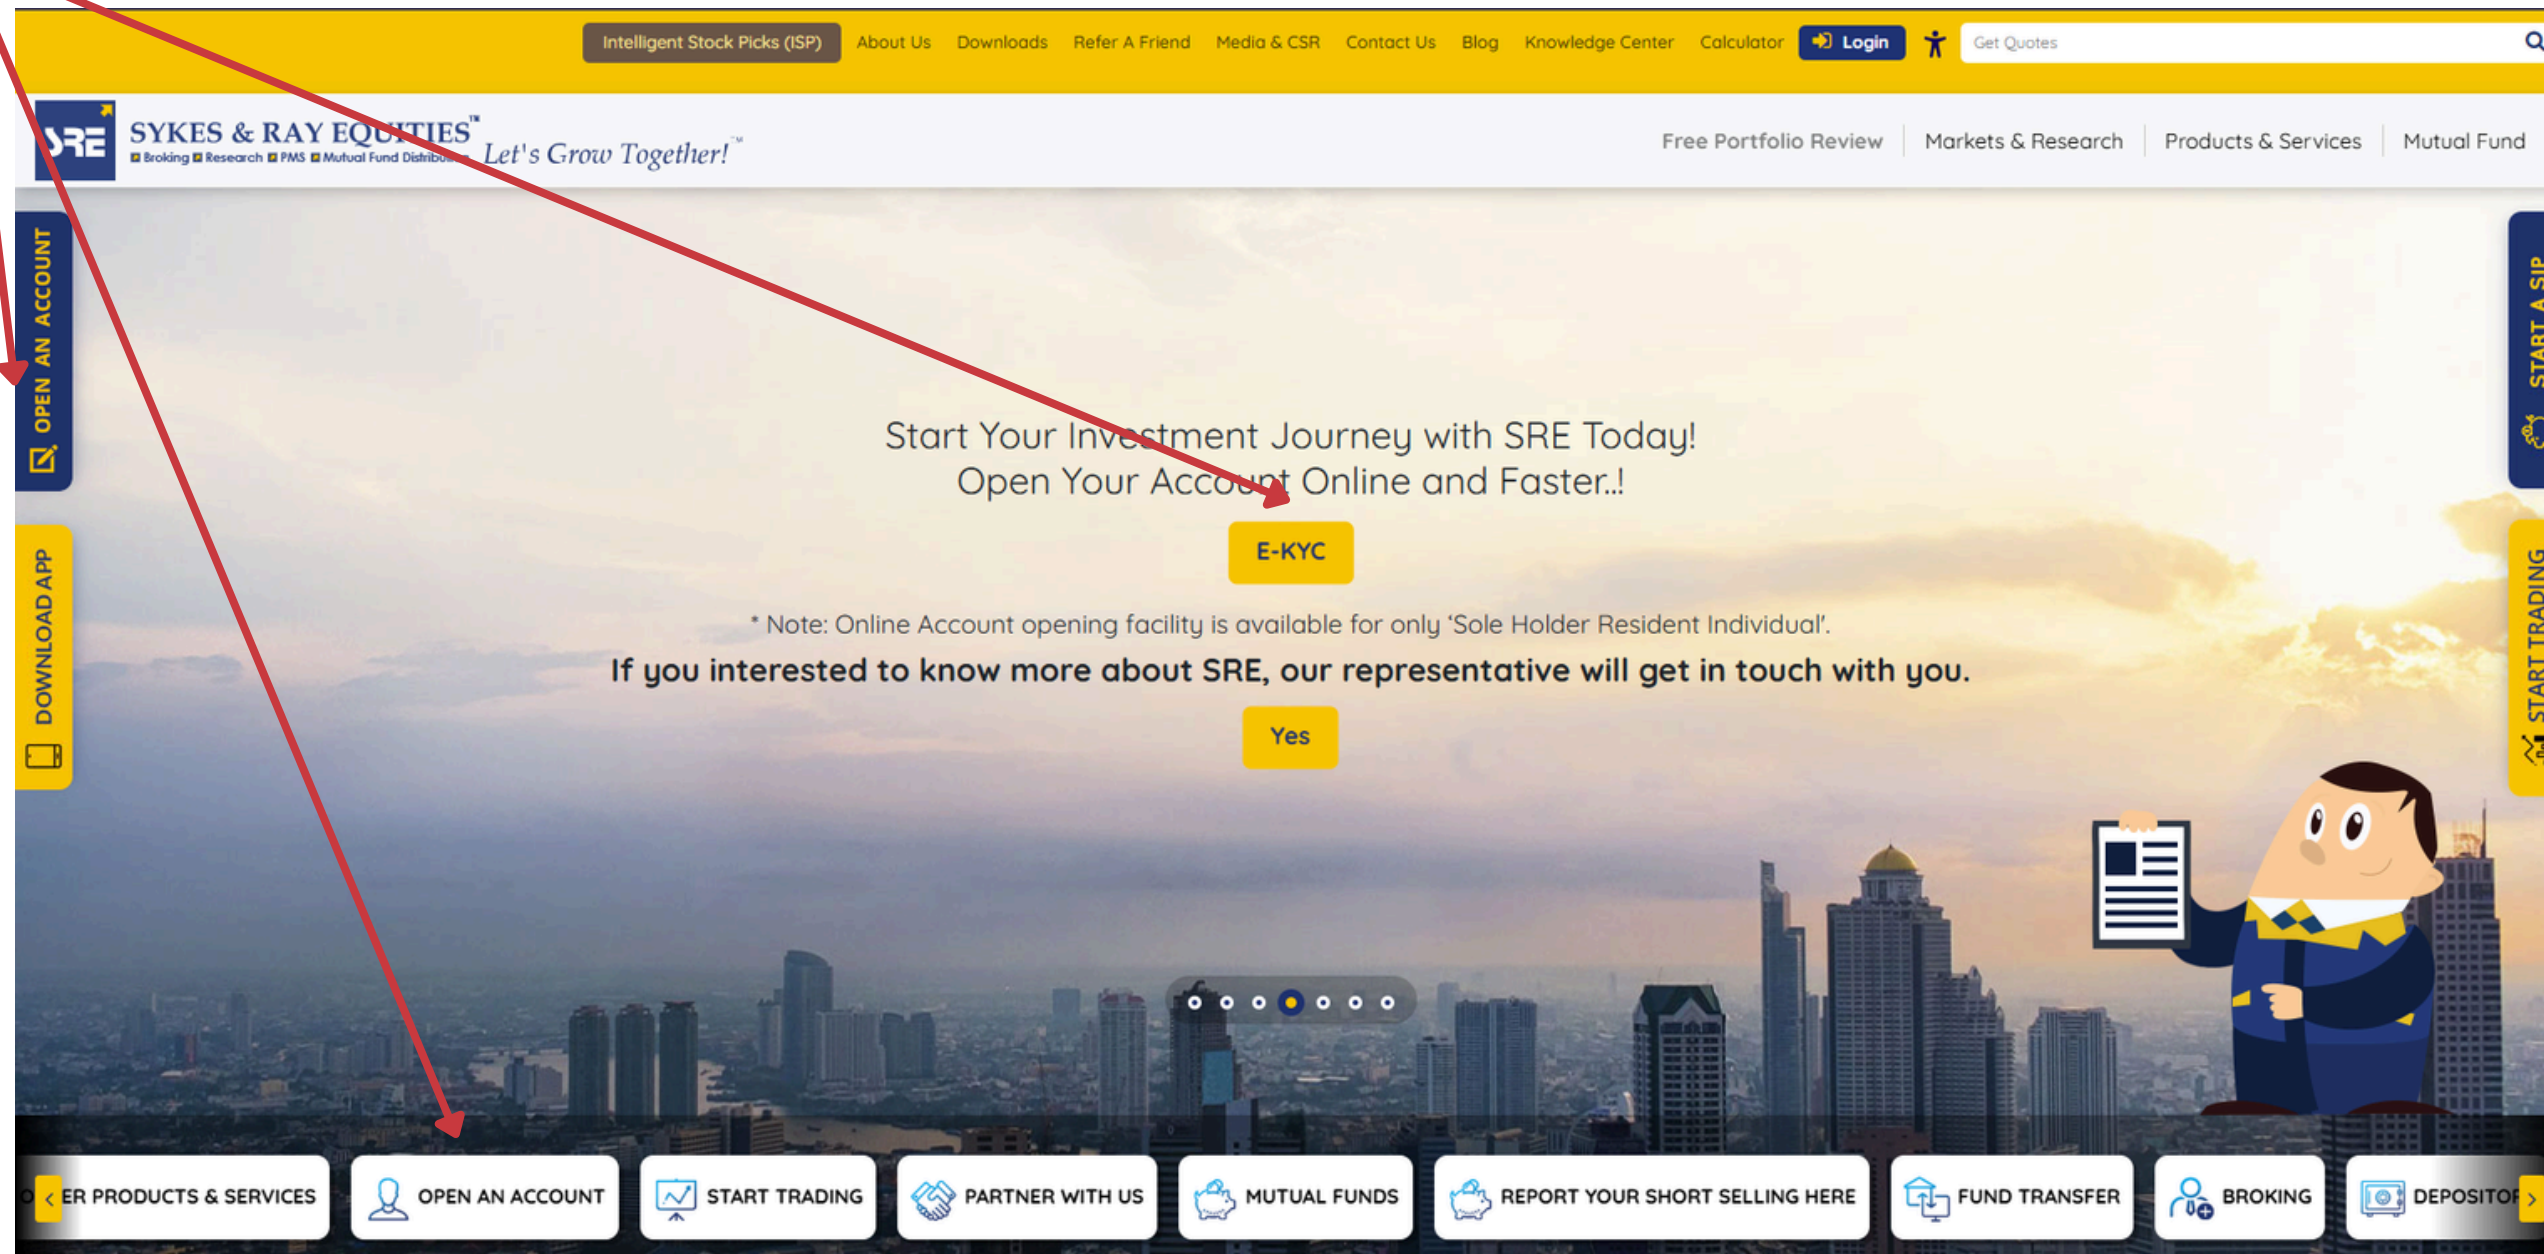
Intelligent Stock Picks (ISP) About Us Downloads Refer A Friend Media & CSR Contact Us Blog Knowledge Center Calculator Login Get Quotes

SRE SYKES & RAY EQUITIES™ Broking Research PMS Mutual Fund Distributor Let's Grow Together!™

Free Portfolio Review Markets & Research Products & Services Mutual Fund

OPEN AN ACCOUNT

DOWNLOAD APP

START A SIP

START TRADING

Start Your Investment Journey with SRE Today!
Open Your Account Online and Faster..!

E-KYC

* Note: Online Account opening facility is available for only 'Sole Holder Resident Individual'.

If you interested to know more about SRE, our representative will get in touch with you.

Yes

ER PRODUCTS & SERVICES OPEN AN ACCOUNT START TRADING PARTNER WITH US MUTUAL FUNDS REPORT YOUR SHORT SELLING HERE FUND TRANSFER BROKING DEPOSITO